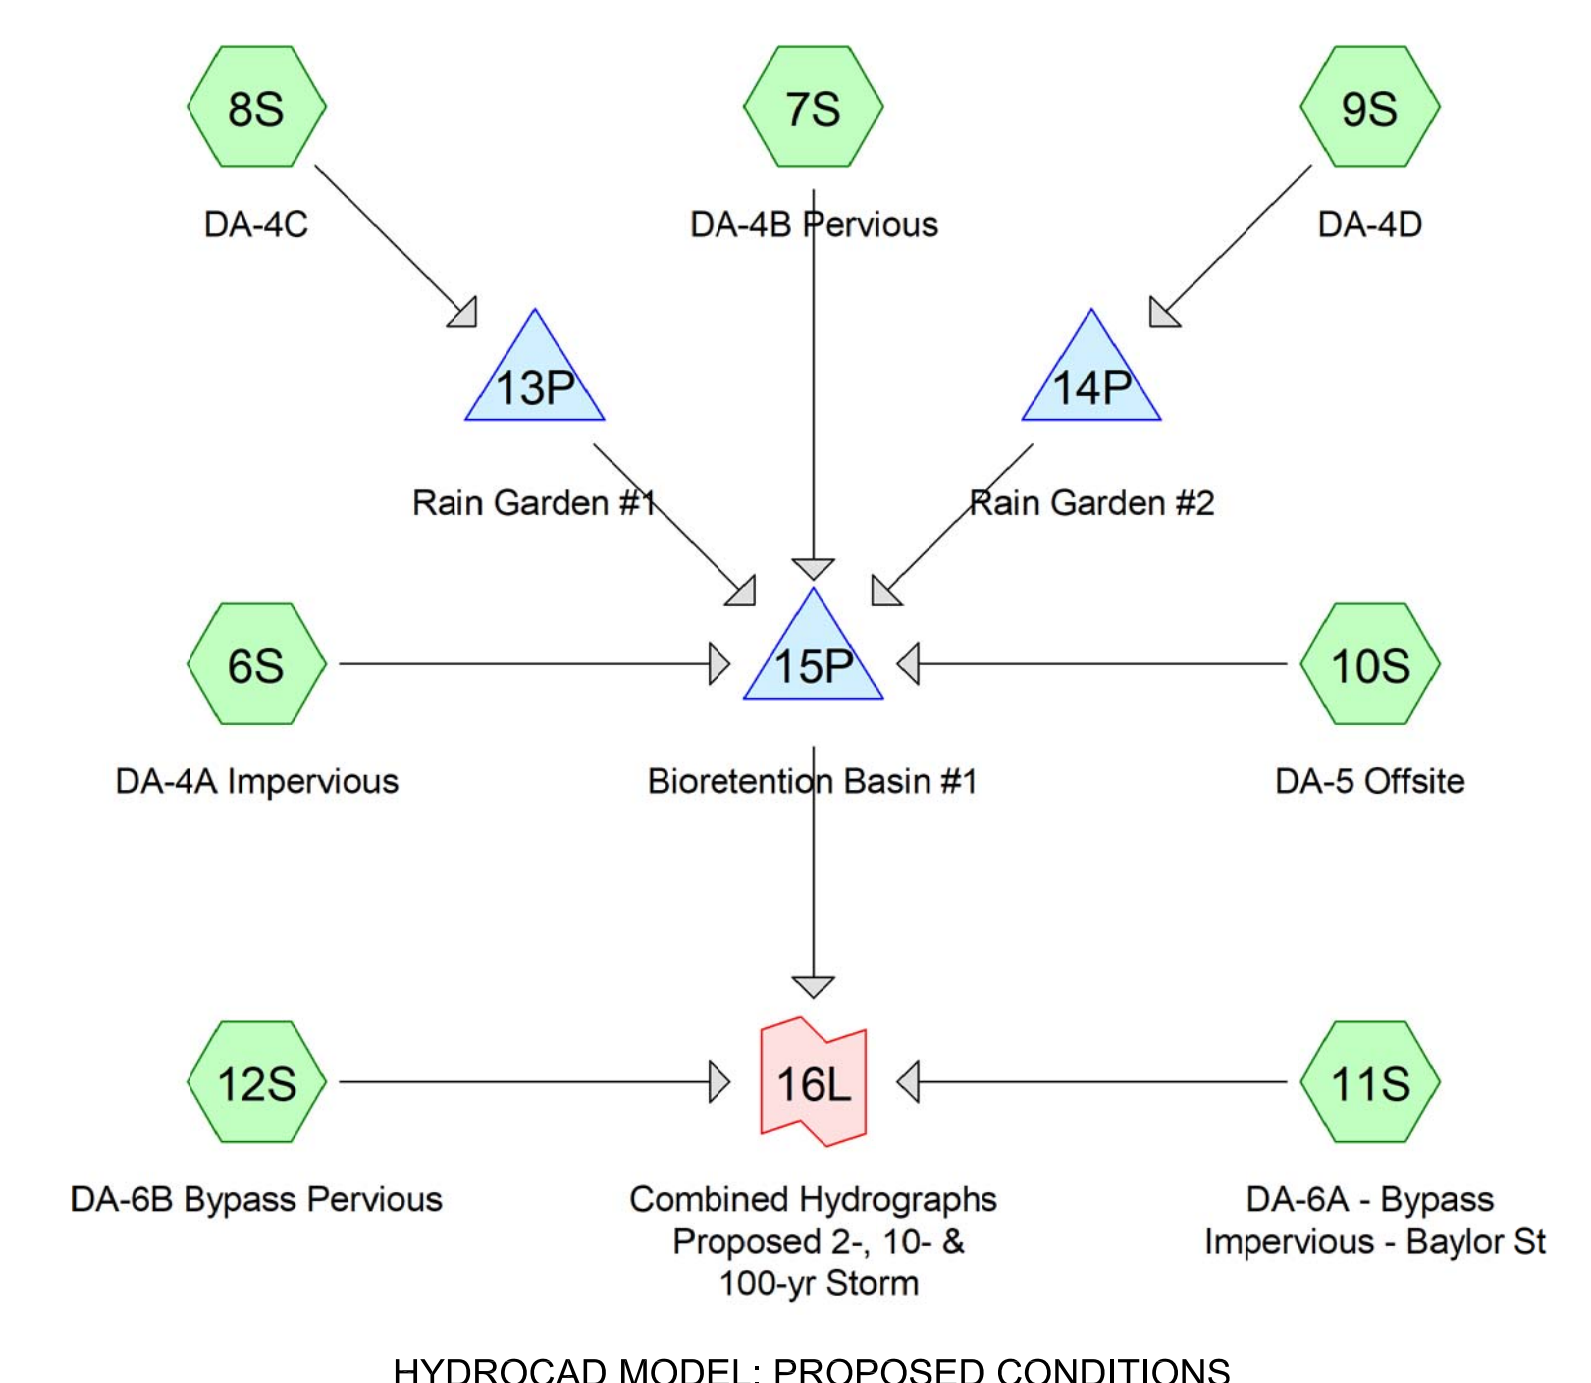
8S

DA-4C

7S

DA-4B Pervious

9S

DA-4D

13P

Rain Garden #1

14P

Rain Garden #2

6S

DA-4A Impervious

15P

Bioretention Basin #1

10S

DA-5 Offsite

12S

DA-6B Bypass Pervious

16L

Combined Hydrographs Proposed 2-, 10- & 100-yr Storm

11S

DA-6A - Bypass Impervious - Baylor St

HYDROCAD MODEL: PROPOSED CONDITIONS